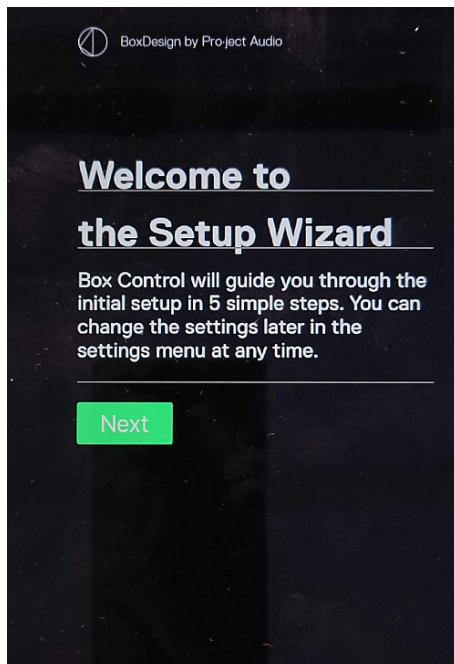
BoxDesign by Pro-ject Audio

Welcome to the Setup Wizard

Box Control will guide you through the initial setup in 5 simple steps. You can change the settings later in the settings menu at any time.

Next